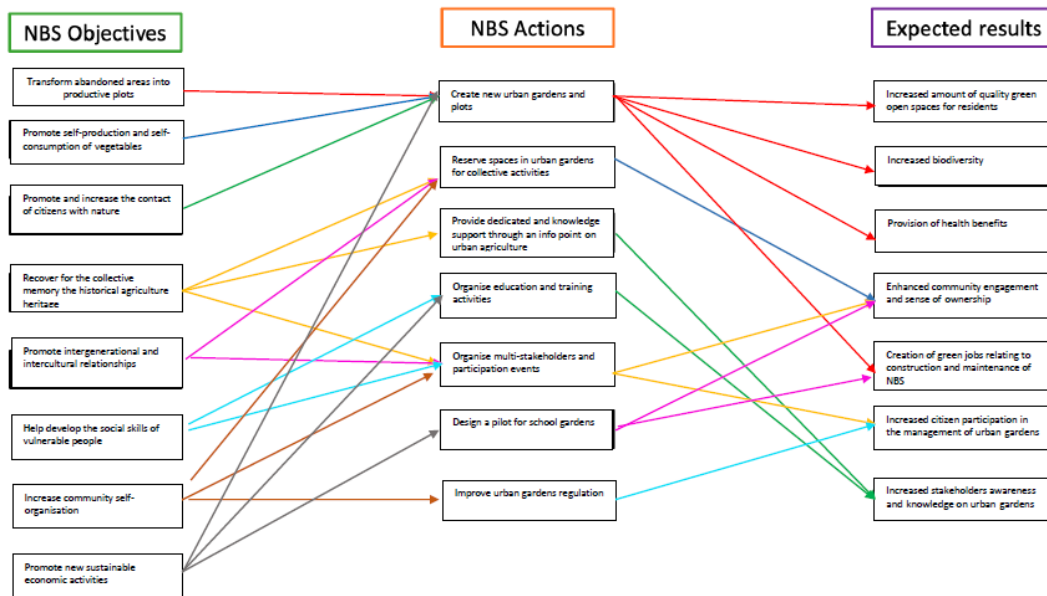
NBS Objectives

Transform abandoned areas into productive plots

Promote self-production and self-consumption of vegetables

Promote and increase the contact of citizens with nature

Recover for the collective memory the historical agriculture heritage

Promote intergenerational and intercultural relationships

Help develop the social skills of vulnerable people

Increase community self-organisation

Promote new sustainable economic activities

NBS Actions

Create new urban gardens and plots

Reserve spaces in urban gardens for collective activities

Provide dedicated and knowledge support through an info point on urban agriculture

Organise education and training activities

Organise multi-stakeholders and participation events

Design a pilot for school gardens

Improve urban gardens regulation

Expected results

Increased amount of quality green open spaces for residents

Increased biodiversity

Provision of health benefits

Enhanced community engagement and sense of ownership

Creation of green jobs relating to construction and maintenance of NBS

Increased citizen participation in the management of urban gardens

Increased stakeholders awareness and knowledge on urban gardens